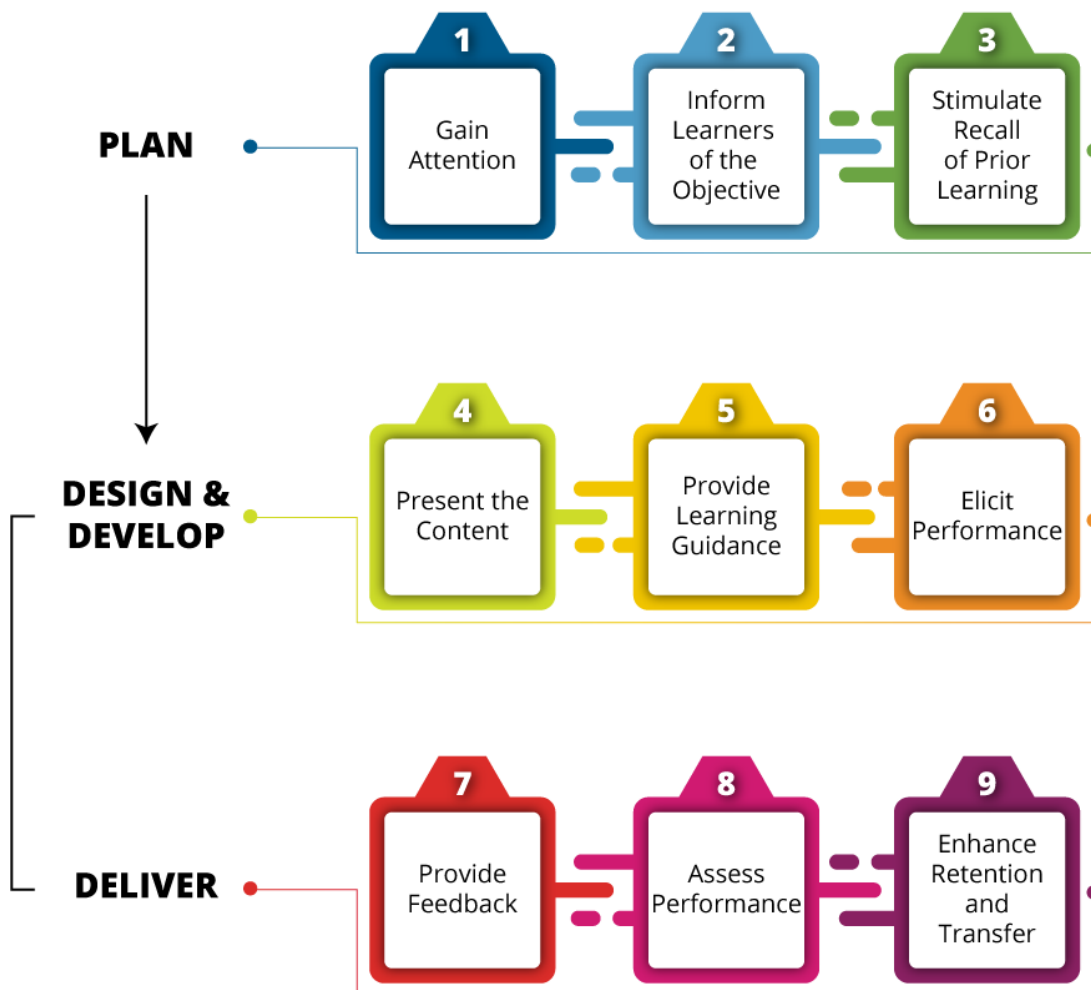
PLAN

1
Gain Attention

2
Inform Learners of the Objective

3
Stimulate Recall of Prior Learning

DESIGN & DEVELOP

4
Present the Content

5
Provide Learning Guidance

6
Elicit Performance

DELIVER

7
Provide Feedback

8
Assess Performance

9
Enhance Retention and Transfer